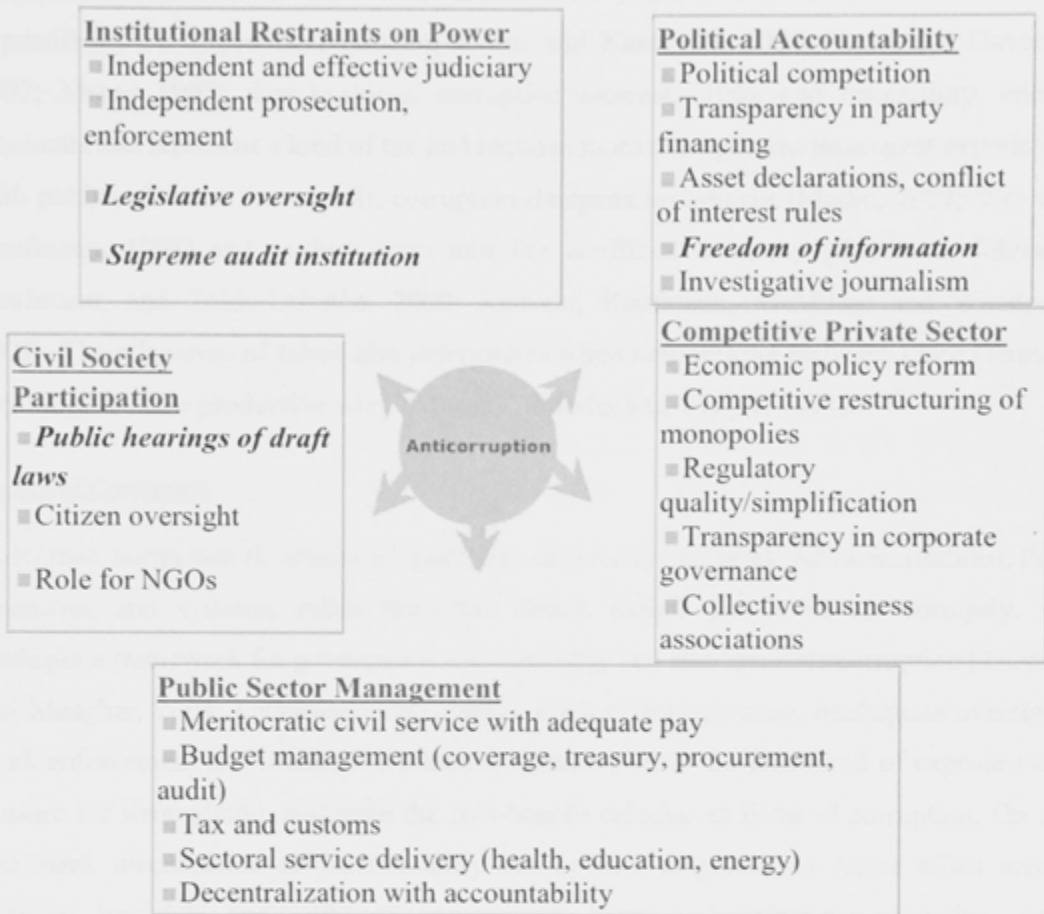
Institutional Restraints on Power
Independent and effective judiciary
Independent prosecution, enforcement
Legislative oversight
Supreme audit institution

Political Accountability
Political competition
Transparency in party financing
Asset declarations, conflict of interest rules
Freedom of information
Investigative journalism

Civil Society Participation
Public hearings of draft laws
Citizen oversight
Role for NGOs

Anticorruption

Competitive Private Sector
Economic policy reform
Competitive restructuring of monopolies
Regulatory quality/simplification
Transparency in corporate governance
Collective business associations

Public Sector Management
Meritocratic civil service with adequate pay
Budget management (coverage, treasury, procurement, audit)
Tax and customs
Sectoral service delivery (health, education, energy)
Decentralization with accountability